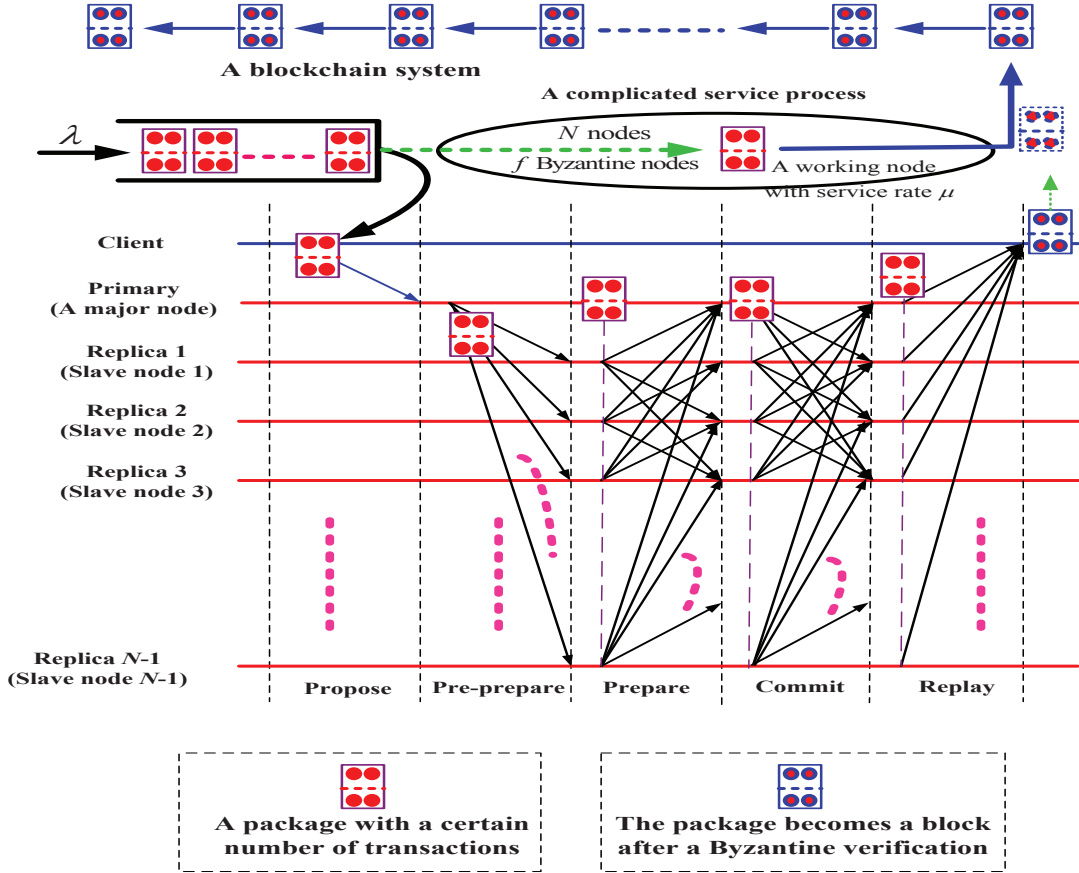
A blockchain system

A complicated service process

$\lambda$

$N$ nodes

$f$ Byzantine nodes

A working node with service rate $\mu$

Client

Primary (A major node)

Replica 1 (Slave node 1)

Replica 2 (Slave node 2)

Replica 3 (Slave node 3)

Replica $N$-1 (Slave node $N$-1)

Propose

Pre-prepare

Prepare

Commit

Replay

A package with a certain number of transactions

The package becomes a block after a Byzantine verification